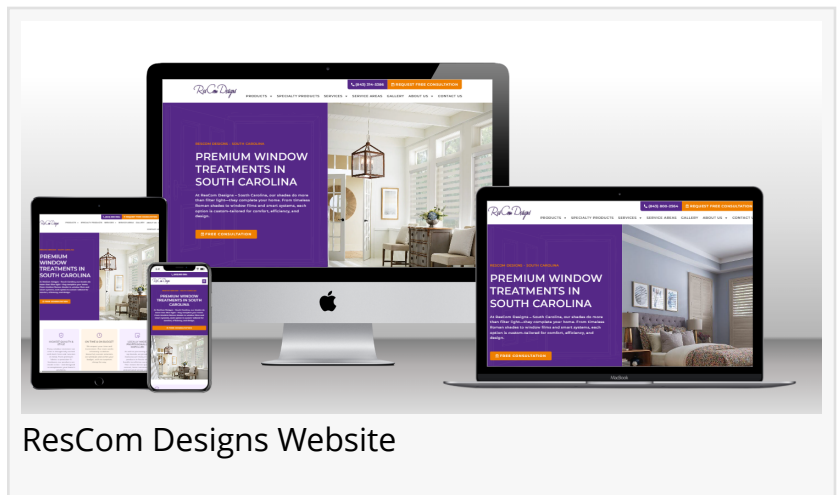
ResCom Designs

(843) 314-0286

REQUEST FREE CONSULTATION

PRODUCTS SPECIALTY PRODUCTS SERVICES SERVICE AREAS GALLERY ABOUT US CONTACT US

RESCOM DESIGNS - SOUTH CAROLINA

PREMIUM WINDOW TREATMENTS IN SOUTH CAROLINA

At ResCom Designs – South Carolina, our shades do more than filter light—they complete your home. From timeless Roman shades to window films and smart systems, each option is custom-tailored for comfort, efficiency, and design.

FREE CONSULTATION

ResCom Designs

(843) 800-2564

REQUEST FREE CONSULTATION

PRODUCTS SPECIALTY PRODUCTS SERVICES SERVICE AREAS GALLERY ABOUT US CONTACT

RESCOM DESIGNS - SOUTH CAROLINA

PREMIUM WINDOW TREATMENTS IN SOUTH CAROLINA

At ResCom Designs – South Carolina, our shades do more than filter light—they complete your home. From timeless Roman shades to window films and smart systems, each option is custom-tailored for comfort, efficiency, and design.

FREE CONSULTATION

MacBook

PREMIUM WINDOW TREATMENTS IN SOUTH CAROLINA

PREMIUM WINDOW TREATMENTS IN SOUTH CAROLINA

ResCom Designs Website